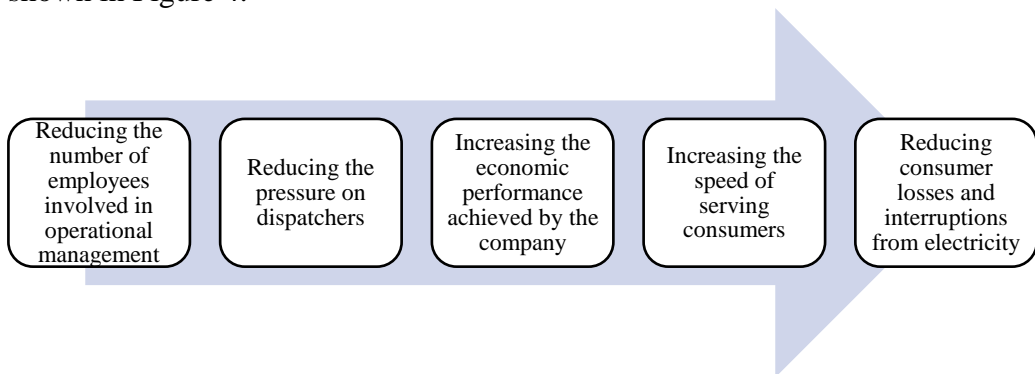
shown in Figure 4.

Reducing the number of employees involved in operational management

Reducing the pressure on dispatchers

Increasing the economic performance achieved by the company

Increasing the speed of serving consumers

Reducing consumer losses and interruptions from electricity